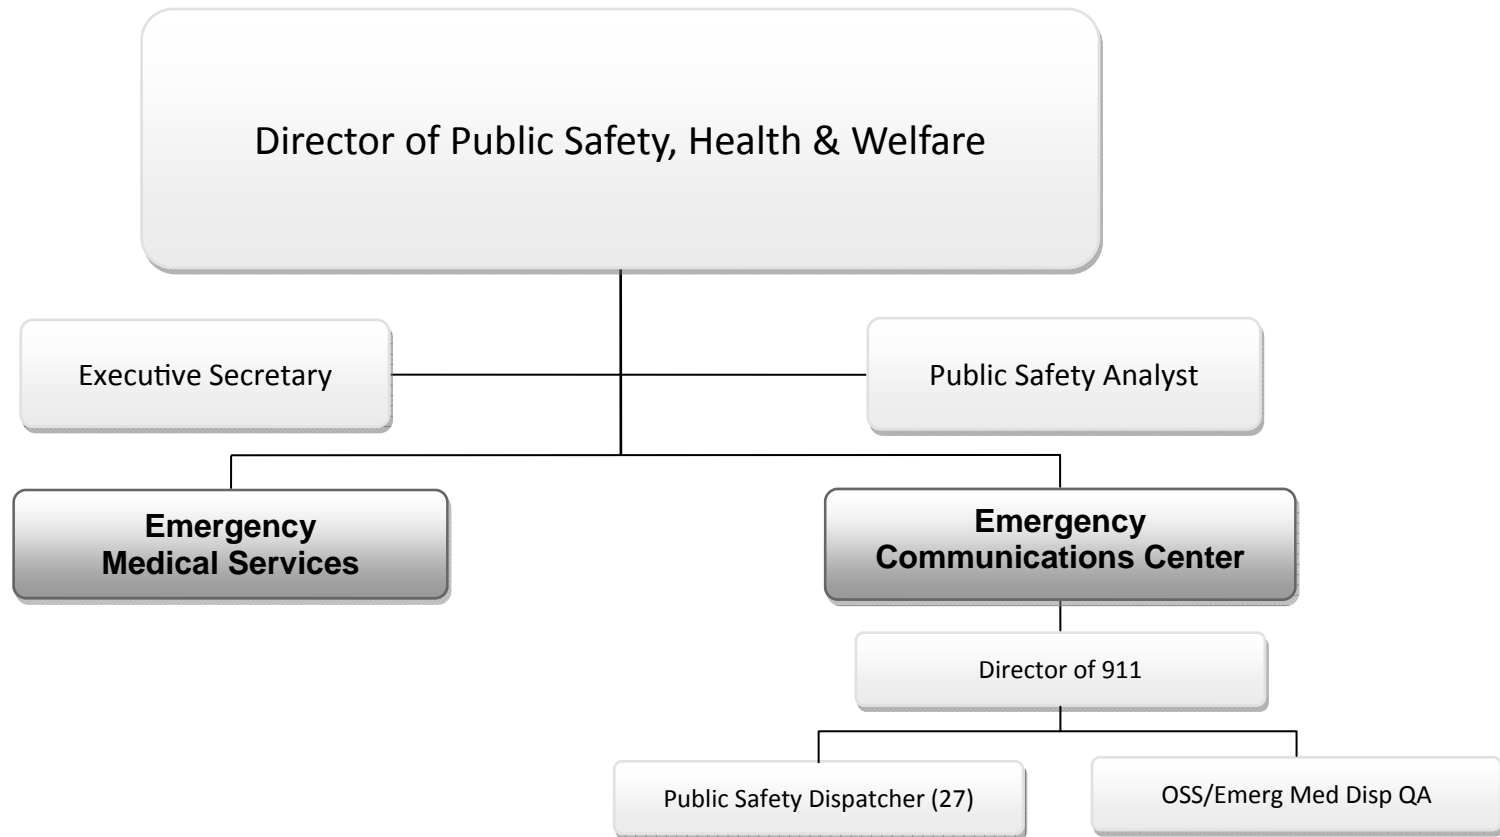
Director of Public Safety, Health & Welfare

Executive Secretary

Public Safety Analyst

Emergency Medical Services

Emergency Communications Center

Director of 911

Public Safety Dispatcher (27)

OSS/Emerg Med Disp QA